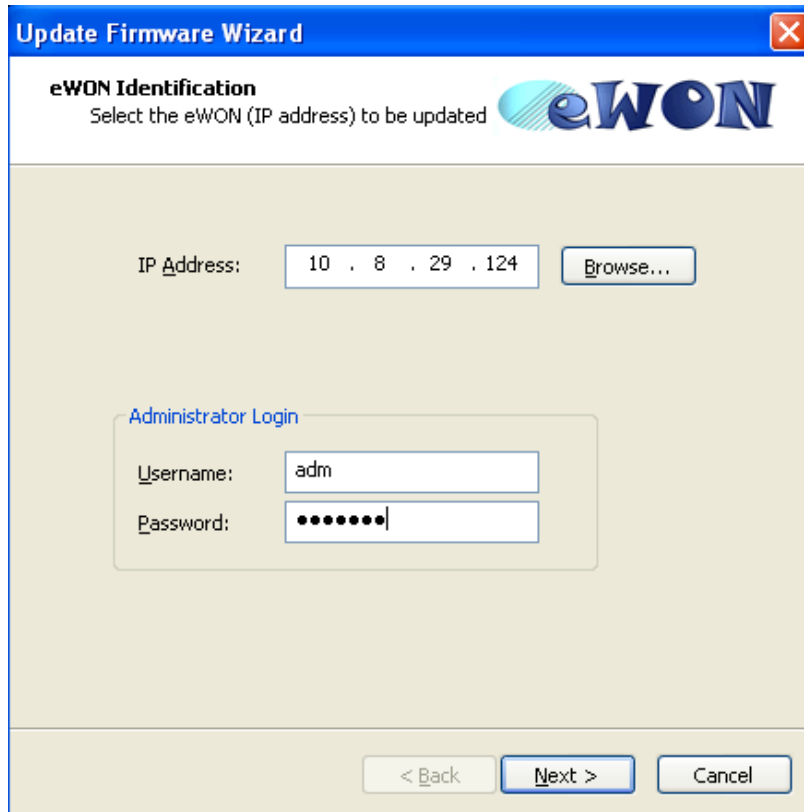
Update Firmware Wizard

eWON Identification
Select the eWON (IP address) to be updated

eWON

IP Address: 10 . 8 . 29 . 124

Browse...

Administrator Login

Username: adm

Password: •••••••

< Back

Next >

Cancel